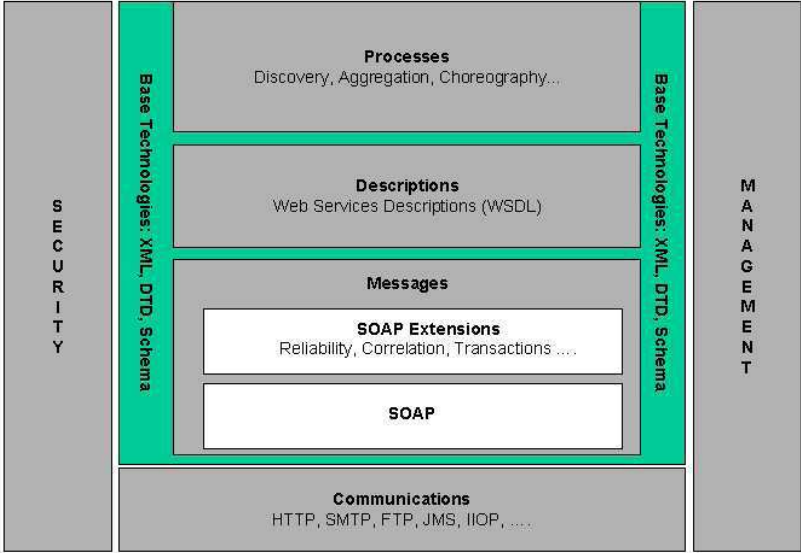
SECURITY

Base Technologies: XML, DTD, Schema

Processes
Discovery, Aggregation, Choreography...

Descriptions
Web Services Descriptions (WSDL)

Messages

SOAP Extensions
Reliability, Correlation, Transactions ....

SOAP

Base Technologies: XML, DTD, Schema

MANAGEMENT

Communications
HTTP, SMTP, FTP, JMS, IIOP, ....